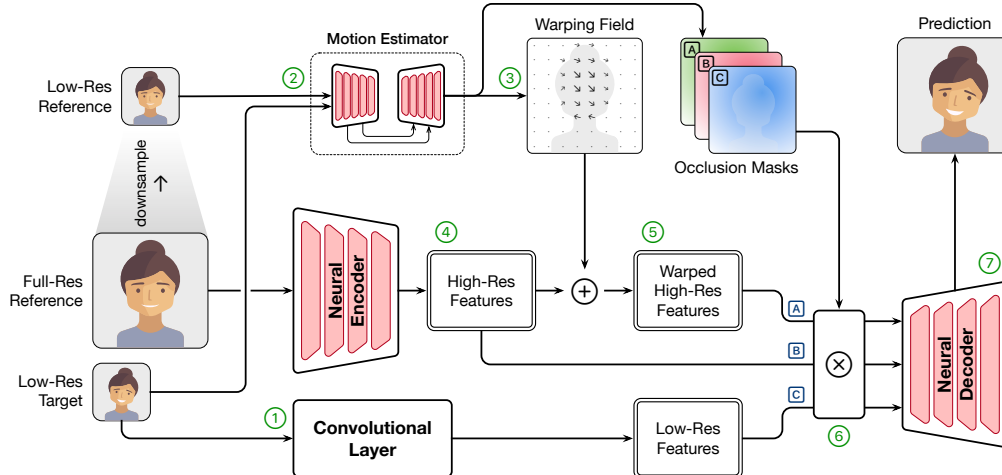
Motion Estimator

Warping Field

Prediction

Low-Res Reference

2

3

A

B

C

Occlusion Masks

downsample

Full-Res Reference

Neural Encoder

4

High-Res Features

5

Warped High-Res Features

7

A

B

Neural Decoder

Low-Res Target

1

Convolutional Layer

Low-Res Features

C

6